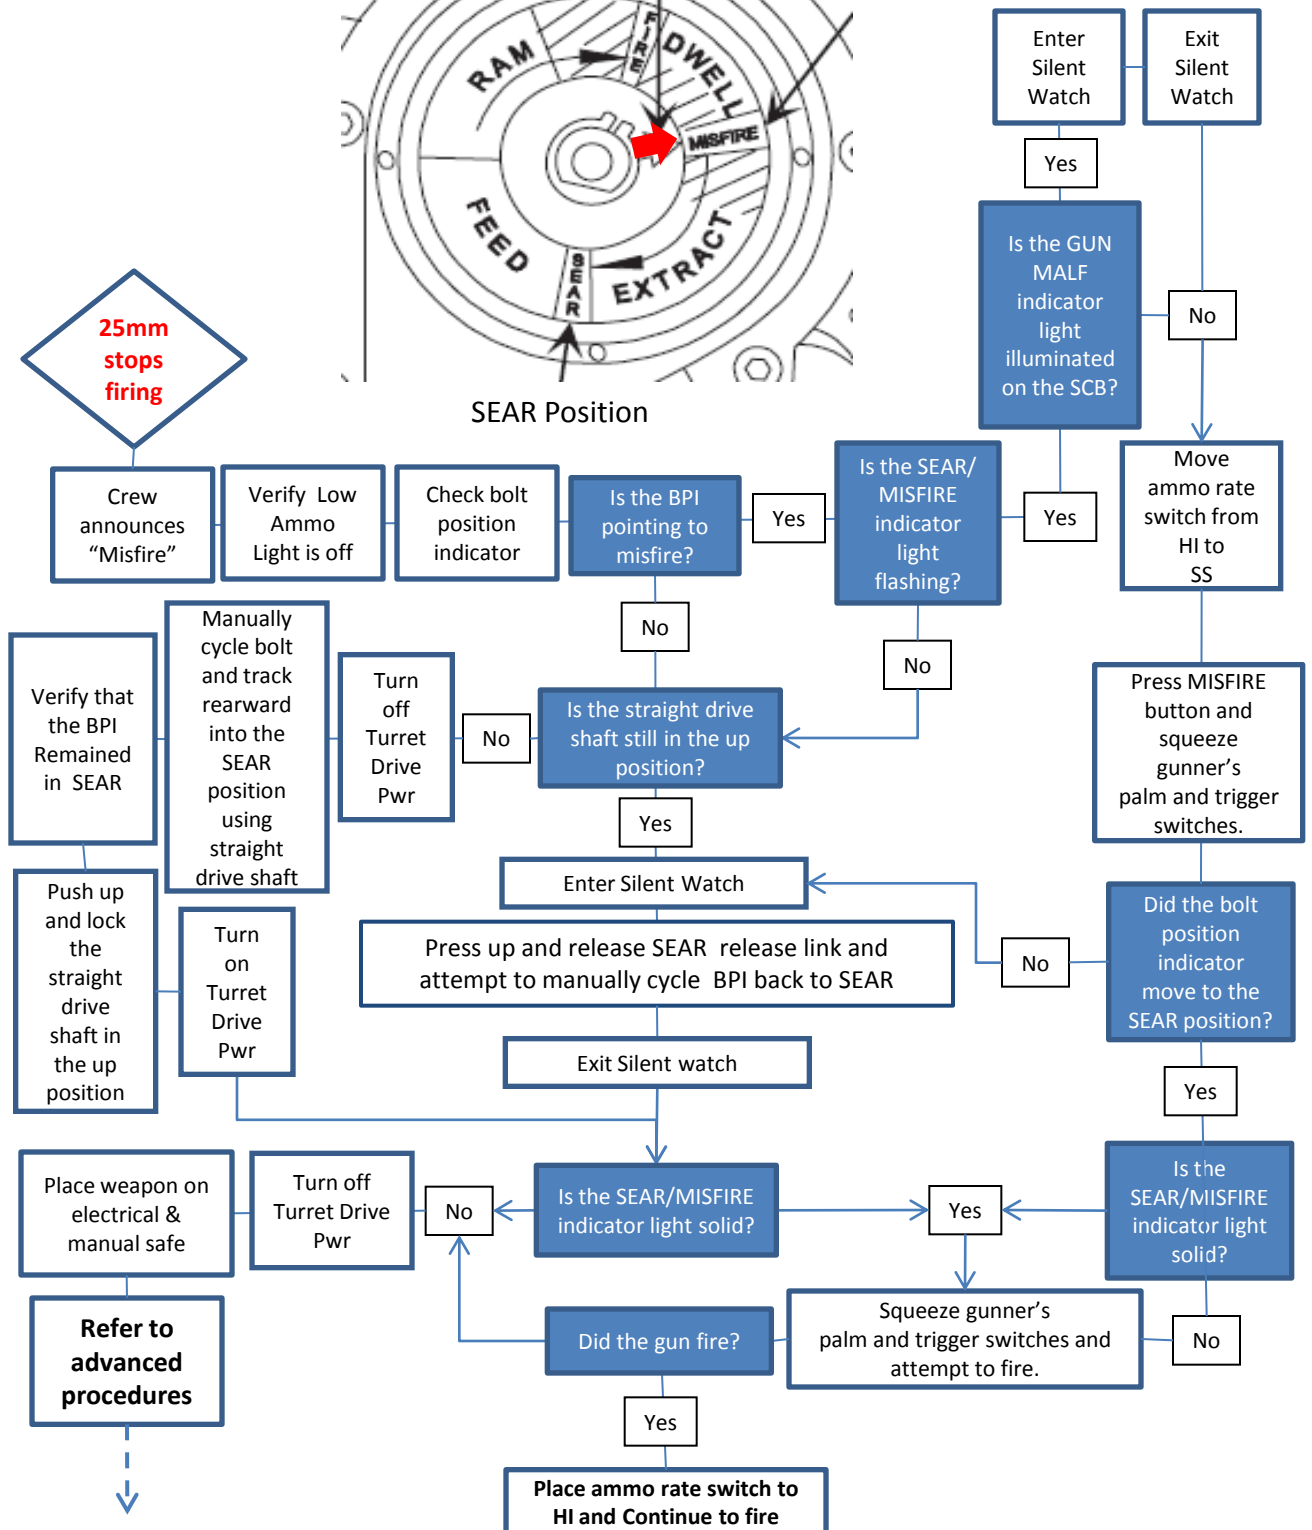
RAM
FIRE
DWELL
MISFIRE
FEED
SEAR
EXTRACT

SEAR Position

25mm stops firing

Crew announces “Misfire”

Verify Low Ammo Light is off

Check bolt position indicator

Is the BPI pointing to misfire?

Yes

Is the SEAR/ MISFIRE indicator light flashing?

Yes

Is the GUN MALF indicator light illuminated on the SCB?

Yes

Enter Silent Watch

Exit Silent Watch

No

Move ammo rate switch from HI to SS

Press MISFIRE button and squeeze gunner’s palm and trigger switches.

No

No

Is the straight drive shaft still in the up position?

No

Turn off Turret Drive Pwr

Manually cycle bolt and track rearward into the SEAR position using straight drive shaft

Verify that the BPI Remained in SEAR

Push up and lock the straight drive shaft in the up position

Turn on Turret Drive Pwr

Yes

Enter Silent Watch

Press up and release SEAR release link and attempt to manually cycle BPI back to SEAR

Exit Silent watch

No

Did the bolt position indicator move to the SEAR position?

Yes

Is the SEAR/MISFIRE indicator light solid?

Is the SEAR/MISFIRE indicator light solid?

Yes

No

Turn off Turret Drive Pwr

Place weapon on electrical & manual safe

Refer to advanced procedures

Squeeze gunner’s palm and trigger switches and attempt to fire.

No

Did the gun fire?

Yes

Place ammo rate switch to HI and Continue to fire